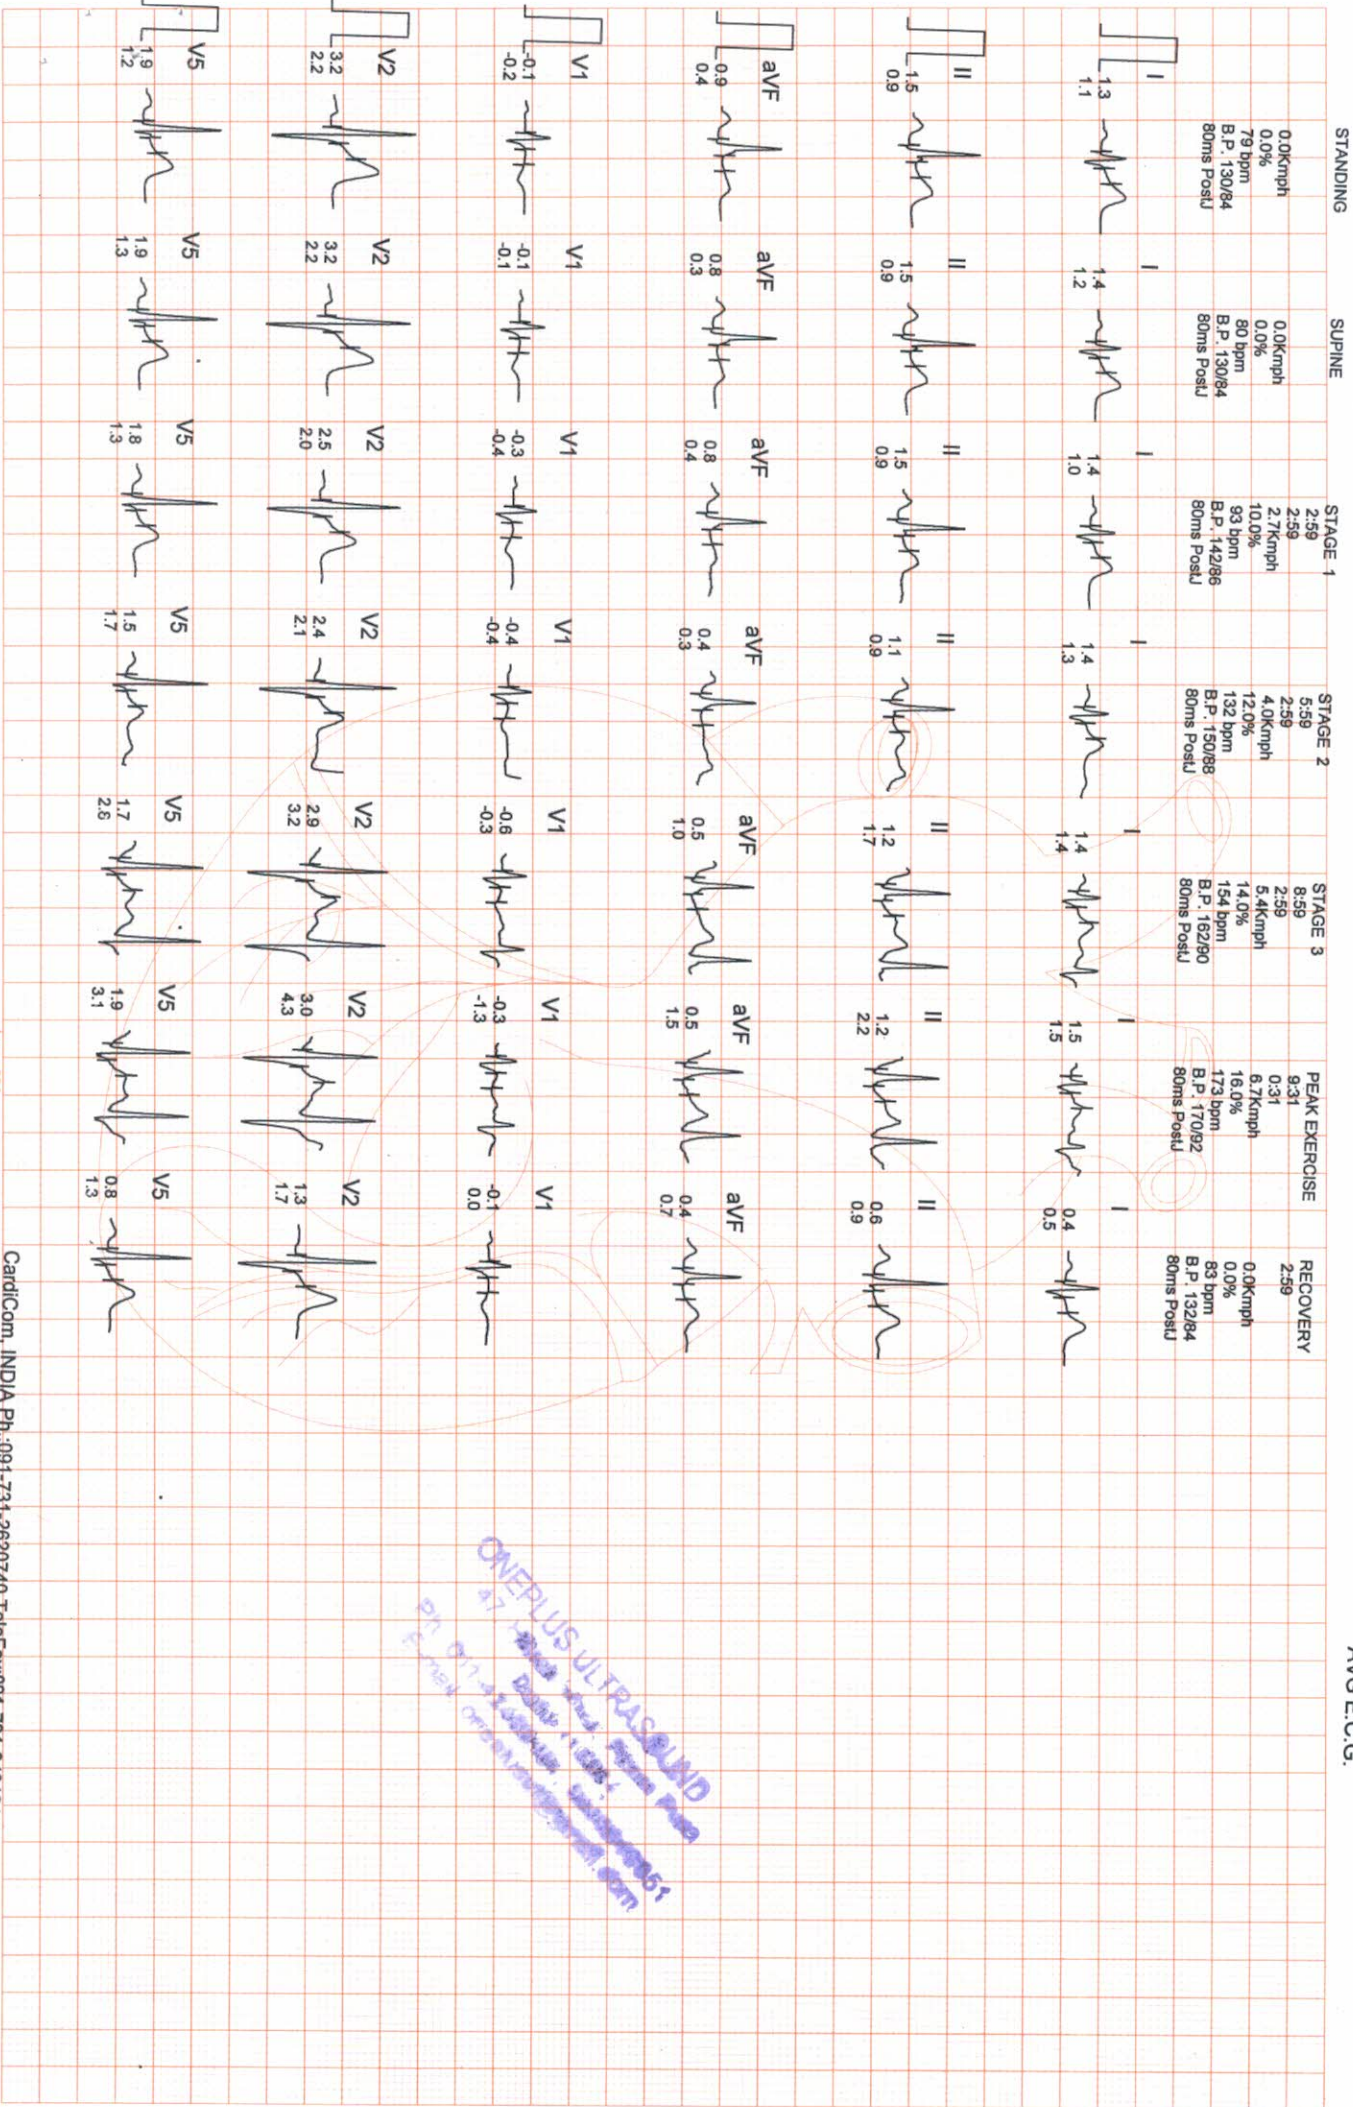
AVG E.C.G.

STANDING
0.0Kmph
0.0%
79 bpm
B.P. 130/84
80ms PostJ

I
1.3
1.1

II
1.5
0.9

aVF
0.9
0.4

V1
-0.1
-0.2

V2
3.2
2.2

V5
1.9
1.2

SUPINE
0.0Kmph
0.0%
80 bpm
B.P. 130/84
80ms PostJ

I
1.4
1.2

II
1.5
0.9

aVF
0.8
0.3

V1
-0.1
-0.1

V2
3.2
2.2

V5
1.9
1.3

STAGE 1
2:59
2:59
2.7Kmph
10.0%
93 bpm
B.P. 142/86
80ms PostJ

I
1.4
1.0

II
1.5
0.9

aVF
0.8
0.4

V1
-0.3
-0.4

V2
2.5
2.0

V5
1.8
1.3

STAGE 2
5:59
2:59
4.0Kmph
12.0%
132 bpm
B.P. 150/88
80ms PostJ

I
1.4
1.3

II
1.1
0.9

aVF
0.4
0.3

V1
-0.4
-0.4

V2
2.4
2.1

V5
1.5
1.7

STAGE 3
8:59
2:59
5.4Kmph
14.0%
154 bpm
B.P. 162/90
80ms PostJ

I
1.4
1.4

II
1.2
1.7

aVF
0.5
1.0

V1
-0.6
-0.3

V2
2.9
3.2

V5
1.7
2.6

PEAK EXERCISE
9:31
0:31
6.7Kmph
16.0%
173 bpm
B.P. 170/92
80ms PostJ

I
1.5
1.5

II
1.2
2.2

aVF
0.5
1.5

V1
-0.3
-1.3

V2
3.0
4.3

V5
1.9
3.1

RECOVERY
2:59
0.0Kmph
0.0%
83 bpm
B.P. 132/84
80ms PostJ

I
0.4
0.5

II
0.6
0.9

aVF
0.4
0.7

V1
-0.1
0.0

V2
1.3
1.7

V5
0.8
1.3

ONEPLUS ULTRASOUND
47 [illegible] Road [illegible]
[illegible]
Ph. 011-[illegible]
E-mail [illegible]

CardiCom, INDIA Ph.:091-731-2620740 TeleFax:091-731-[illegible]